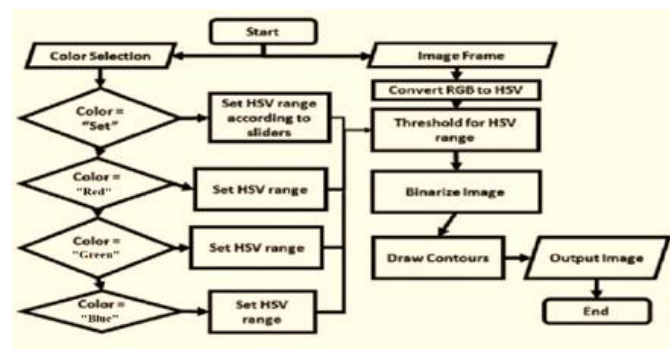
Start

Color Selection

Color = "Set"

Set HSV range according to sliders

Color = "Red"

Set HSV range

Color = "Green"

Set HSV range

Color = "Blue"

Set HSV range

Image Frame

Convert RGB to HSV

Threshold for HSV range

Binarize Image

Draw Contours

Output Image

End